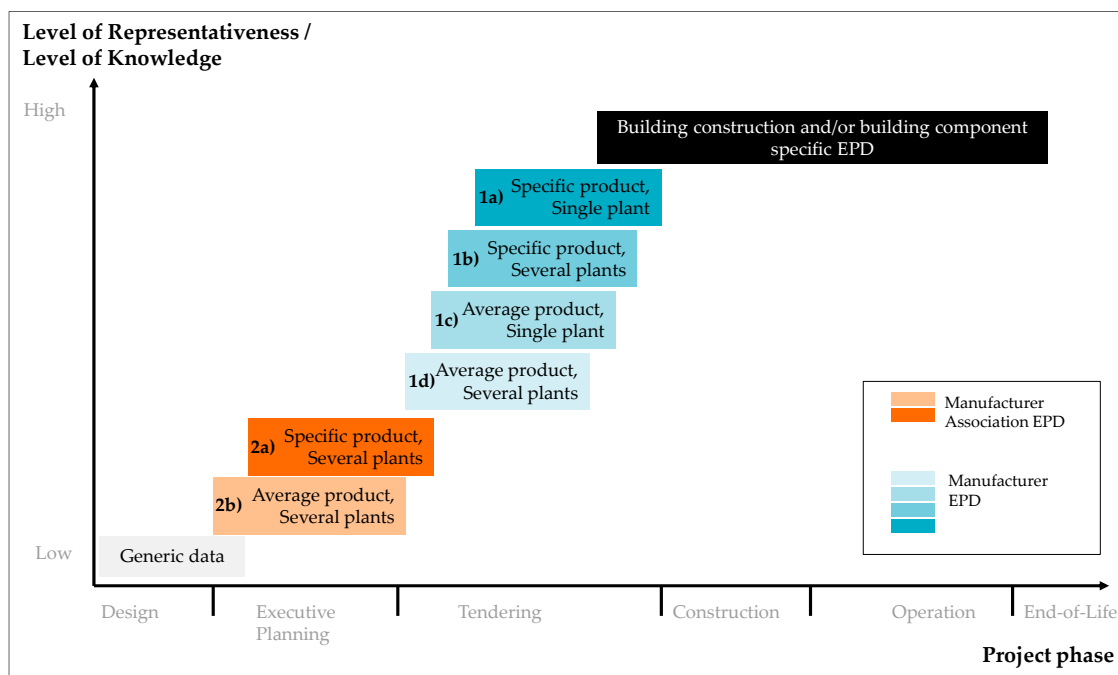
Level of Representativeness / Level of Knowledge

High

Low

Building construction and/or building component specific EPD

1a) Specific product, Single plant

1b) Specific product, Several plants

1c) Average product, Single plant

1d) Average product, Several plants

2a) Specific product, Several plants

2b) Average product, Several plants

Generic data

Manufacturer Association EPD

Manufacturer EPD

Design

Executive Planning

Tendering

Construction

Operation

End-of-Life

Project phase